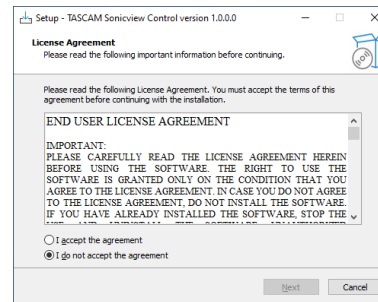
Setup - TASCAM Sonicview Control version 1.0.0.0

License Agreement
Please read the following important information before continuing.

Please read the following License Agreement. You must accept the terms of this agreement before continuing with the installation.

END USER LICENSE AGREEMENT

IMPORTANT:
PLEASE CAREFULLY READ THE LICENSE AGREEMENT HEREIN BEFORE USING THE SOFTWARE. THE RIGHT TO USE THE SOFTWARE IS GRANTED ONLY ON THE CONDITION THAT YOU AGREE TO THE LICENSE AGREEMENT. IN CASE YOU DO NOT AGREE TO THE LICENSE AGREEMENT, DO NOT INSTALL THE SOFTWARE. IF YOU HAVE ALREADY INSTALLED THE SOFTWARE, STOP THE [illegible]

I accept the agreement
I do not accept the agreement

Next
Cancel